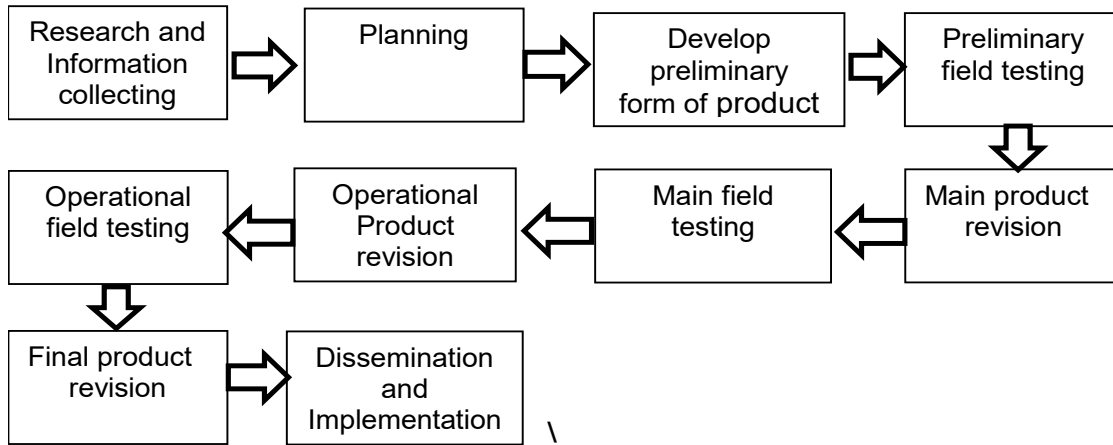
Research and Information collecting

Planning

Develop preliminary form of product

Preliminary field testing

Main product revision

Main field testing

Operational Product revision

Operational field testing

Final product revision

Dissemination and Implementation

\